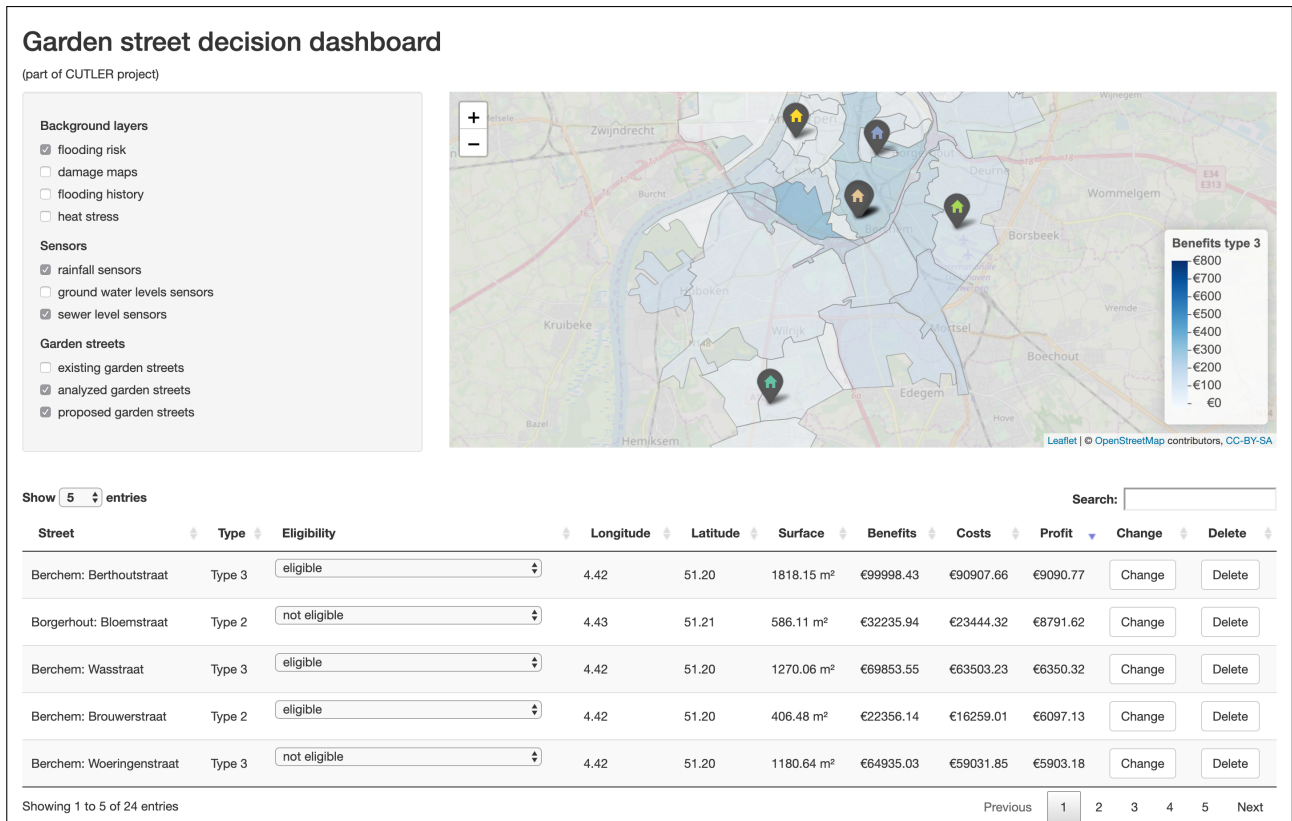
Garden street decision dashboard

(part of CUTLER project)

Background layers
flooding risk
damage maps
flooding history
heat stress

Sensors
rainfall sensors
ground water levels sensors
sewer level sensors

Garden streets
existing garden streets
analyzed garden streets
proposed garden streets

+
−
Zwijndrecht
Burcht
Kruibeke
Hoboken
Wilrijk
Deurne
Wommelgem
Borsbeek
Mortsel
Boechout
Edegem
Hemiksem
Wijnegem
Vremde
Hove
Bazel
E34
E313

Benefits type 3
€800
€700
€600
€500
€400
€300
€200
€100
€0

Leaflet | © OpenStreetMap contributors, CC-BY-SA

Show 5 entries

Search:

| Street | Type | Eligibility | Longitude | Latitude | Surface | Benefits | Costs | Profit | Change | Delete |
|---|---|---|---|---|---|---|---|---|---|---|
| Berchem: Berthoutstraat | Type 3 | eligible | 4.42 | 51.20 | 1818.15 m² | €99998.43 | €90907.66 | €9090.77 | Change | Delete |
| Borgerhout: Bloemstraat | Type 2 | not eligible | 4.43 | 51.21 | 586.11 m² | €32235.94 | €23444.32 | €8791.62 | Change | Delete |
| Berchem: Wasstraat | Type 3 | eligible | 4.42 | 51.20 | 1270.06 m² | €69853.55 | €63503.23 | €6350.32 | Change | Delete |
| Berchem: Brouwerstraat | Type 2 | eligible | 4.42 | 51.20 | 406.48 m² | €22356.14 | €16259.01 | €6097.13 | Change | Delete |
| Berchem: Woeringenstraat | Type 3 | not eligible | 4.42 | 51.20 | 1180.64 m² | €64935.03 | €59031.85 | €5903.18 | Change | Delete |

Showing 1 to 5 of 24 entries

Previous 1 2 3 4 5 Next